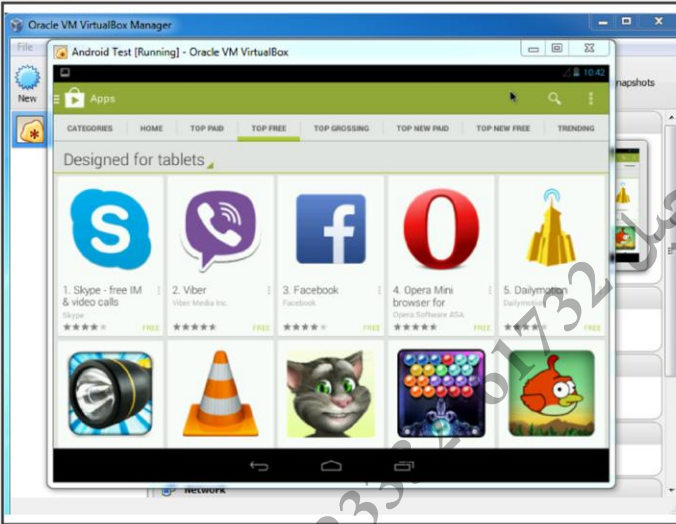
Oracle VM VirtualBox Manager

File

New

Android Test [Running] - Oracle VM VirtualBox

napshots

10:42

Apps

CATEGORIES | HOME | TOP PAID | TOP FREE | TOP GROSSING | TOP NEW PAID | TOP NEW FREE | TRENDING

Designed for tablets

1. Skype - free IM & video calls
Skype
FREE

2. Viber
Viber Media Inc.
FREE

3. Facebook
Facebook
FREE

4. Opera Mini browser for
Opera Software ASA
FREE

5. Dailymotion
Dailymotion
FREE

Network

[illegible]